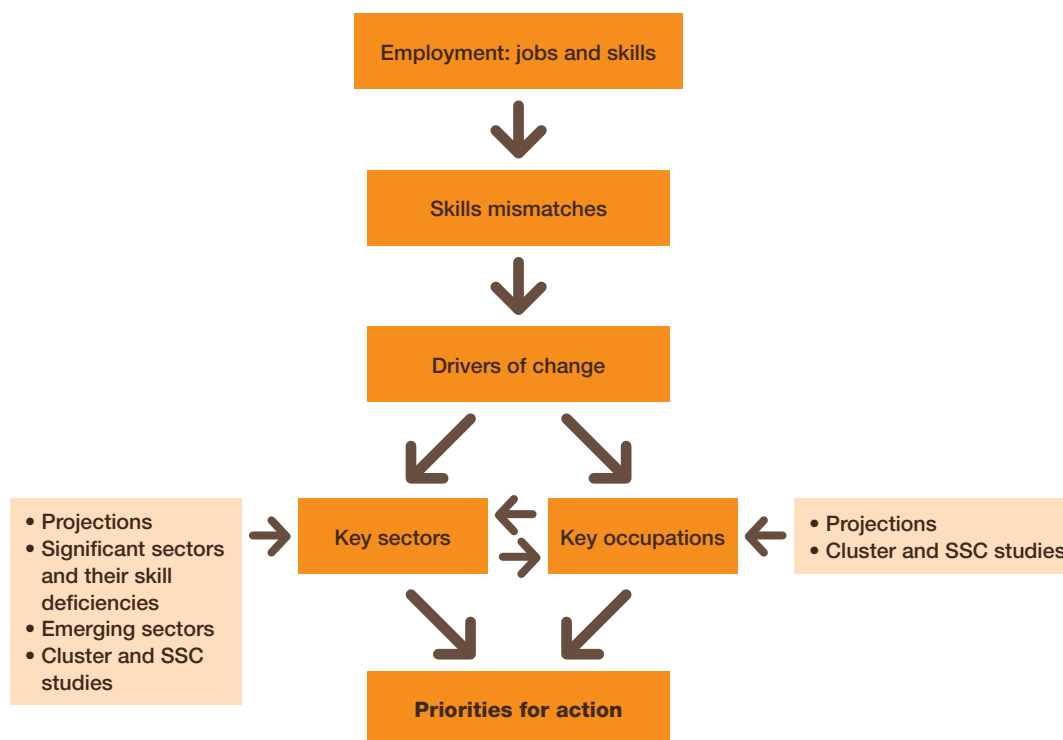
Employment: jobs and skills

Skills mismatches

Drivers of change

• Projections
• Significant sectors and their skill deficiencies
• Emerging sectors
• Cluster and SSC studies

Key sectors

Key occupations

• Projections
• Cluster and SSC studies

Priorities for action